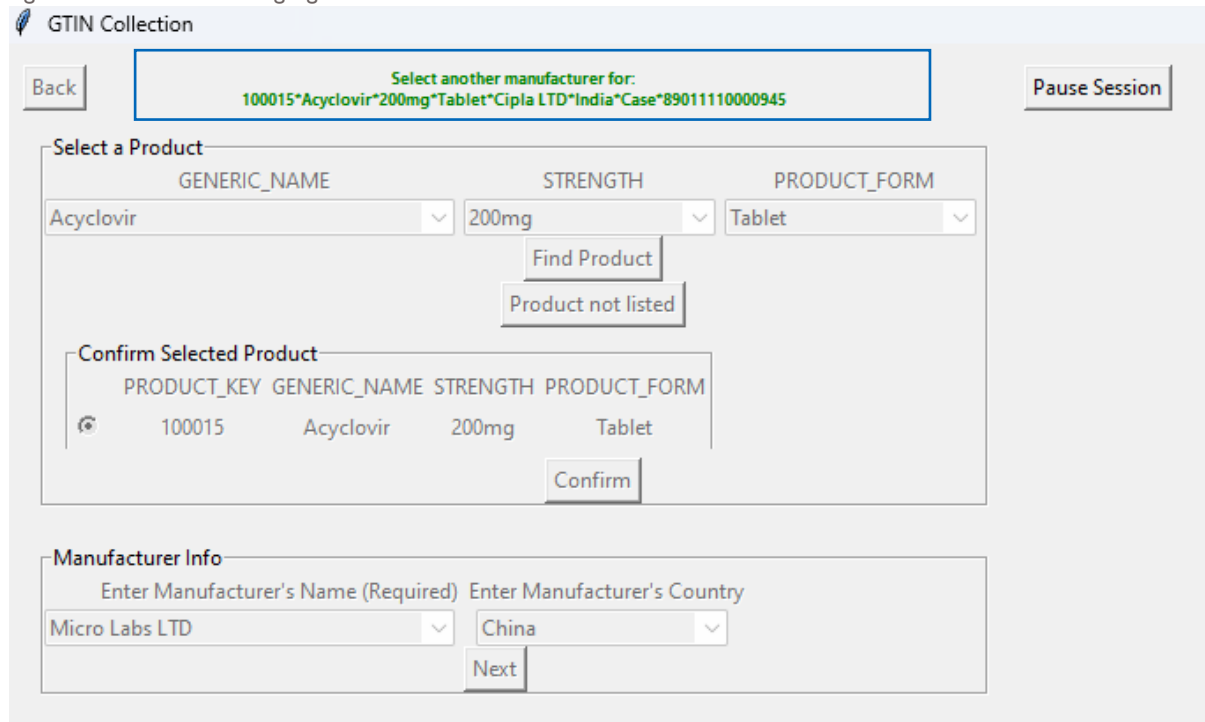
GTIN Collection

Back

Select another manufacturer for:
100015*Acyclovir*200mg*Tablet*Cipla LTD*India*Case*89011110000945

Pause Session

Select a Product

GENERIC_NAME

STRENGTH

PRODUCT_FORM

Acyclovir

200mg

Tablet

Find Product

Product not listed

Confirm Selected Product

| | PRODUCT_KEY | GENERIC_NAME | STRENGTH | PRODUCT_FORM |
|---|---|---|---|---|
| | 100015 | Acyclovir | 200mg | Tablet |

Confirm

Manufacturer Info

Enter Manufacturer's Name (Required)

Enter Manufacturer's Country

Micro Labs LTD

China

Next